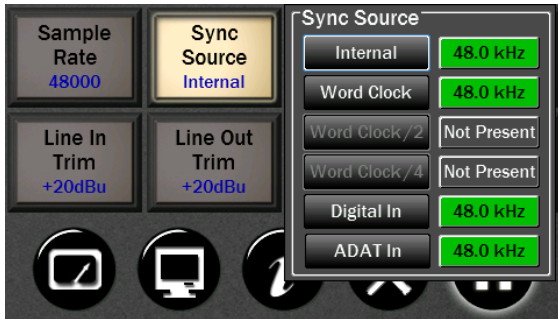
Sample Rate
48000

Sync Source
Internal

Line In Trim
+20dBu

Line Out Trim
+20dBu

Sync Source

| | |
|---|---|
| Internal | 48.0 kHz |
| Word Clock | 48.0 kHz |
| Word Clock/2 | Not Present |
| Word Clock/4 | Not Present |
| Digital In | 48.0 kHz |
| ADAT In | 48.0 kHz |